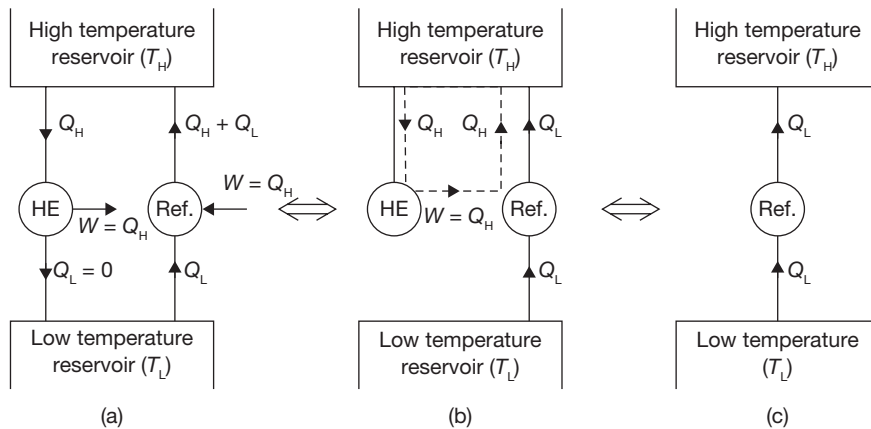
High temperature reservoir ($T_H$)

$Q_H$

$Q_H + Q_L$

HE

$W = Q_H$

Ref.

$W = Q_H$

$Q_L = 0$

$Q_L$

Low temperature reservoir ($T_L$)

(a)

High temperature reservoir ($T_H$)

$Q_H$

$Q_H$

$Q_L$

HE

$W = Q_H$

Ref.

$Q_L$

Low temperature reservoir ($T_L$)

(b)

High temperature reservoir ($T_H$)

$Q_L$

Ref.

$Q_L$

Low temperature ($T_L$)

(c)